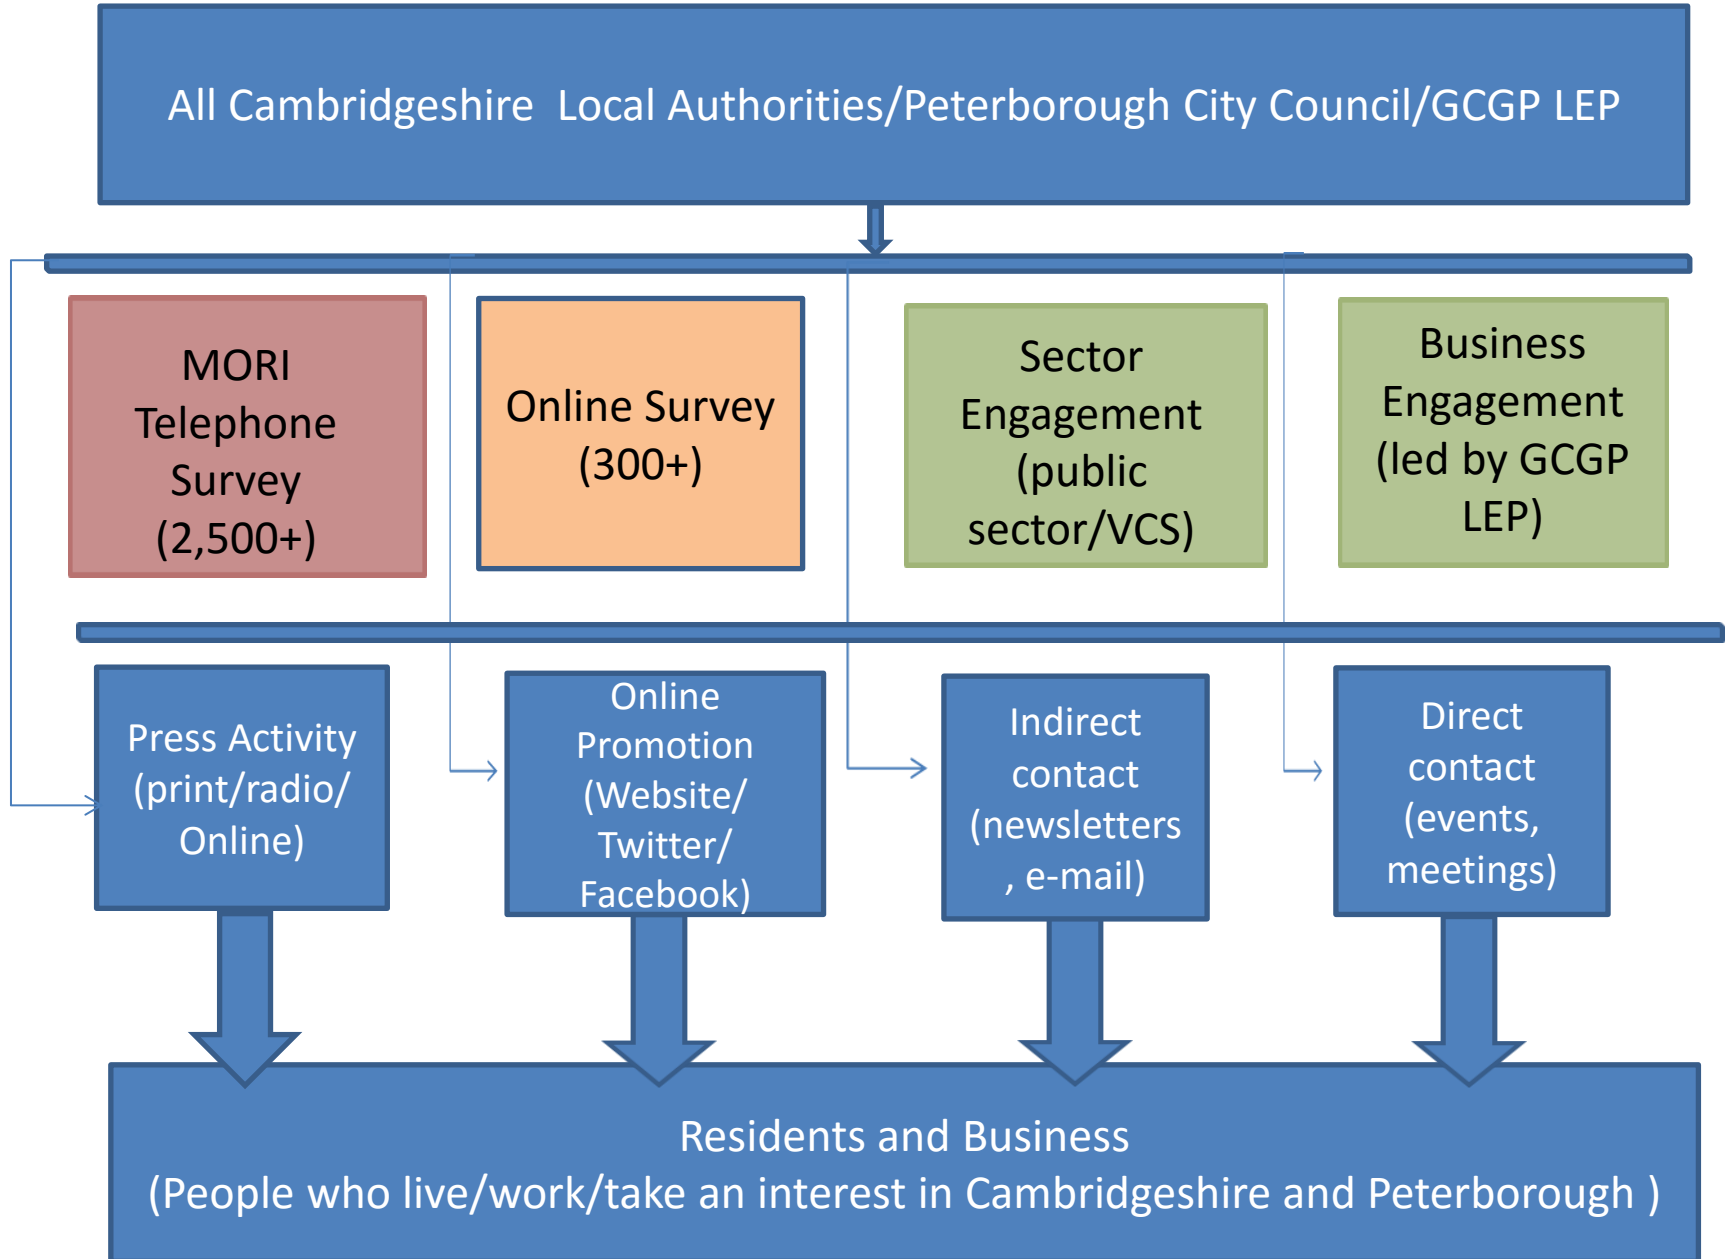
All Cambridgeshire Local Authorities/Peterborough City Council/GCGP LEP

MORI Telephone Survey (2,500+)

Online Survey (300+)

Sector Engagement (public sector/VCS)

Business Engagement (led by GCGP LEP)

Press Activity (print/radio/ Online)

Online Promotion (Website/ Twitter/ Facebook)

Indirect contact (newsletters , e-mail)

Direct contact (events, meetings)

Residents and Business
(People who live/work/take an interest in Cambridgeshire and Peterborough )